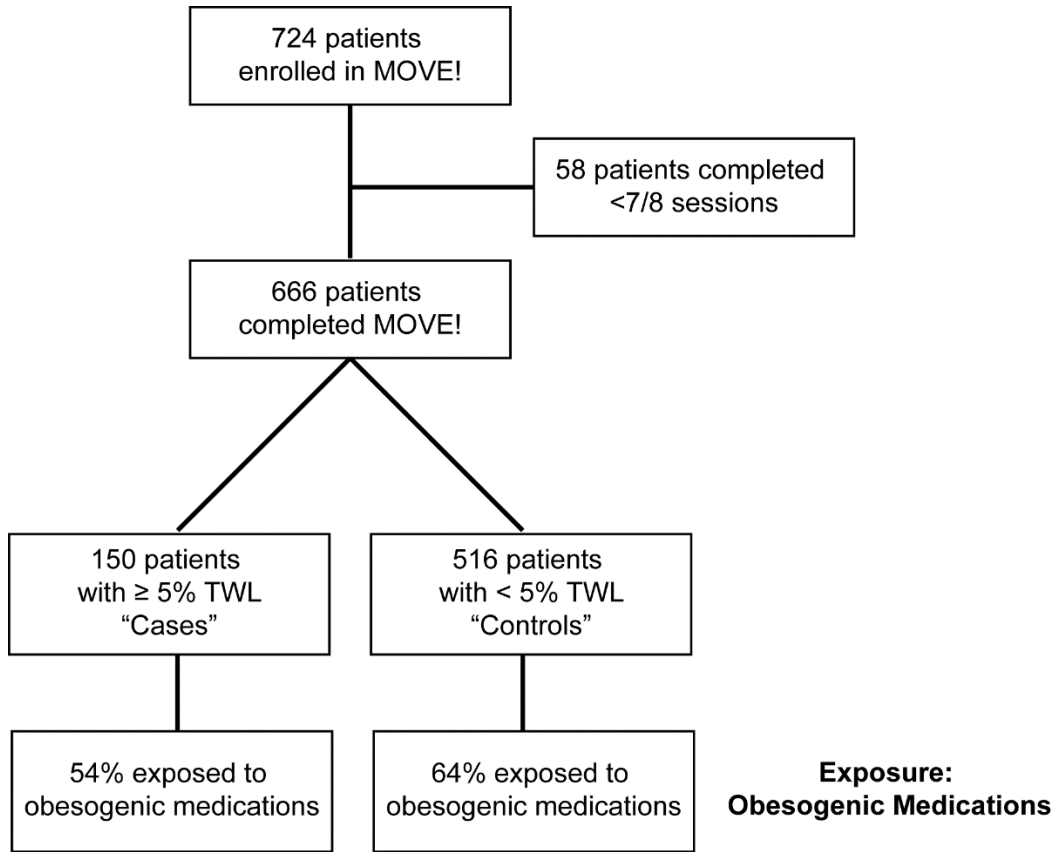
724 patients enrolled in MOVE!

58 patients completed <7/8 sessions

666 patients completed MOVE!

150 patients with ≥ 5% TWL “Cases”

516 patients with < 5% TWL “Controls”

54% exposed to obesogenic medications

64% exposed to obesogenic medications

Exposure: Obesogenic Medications